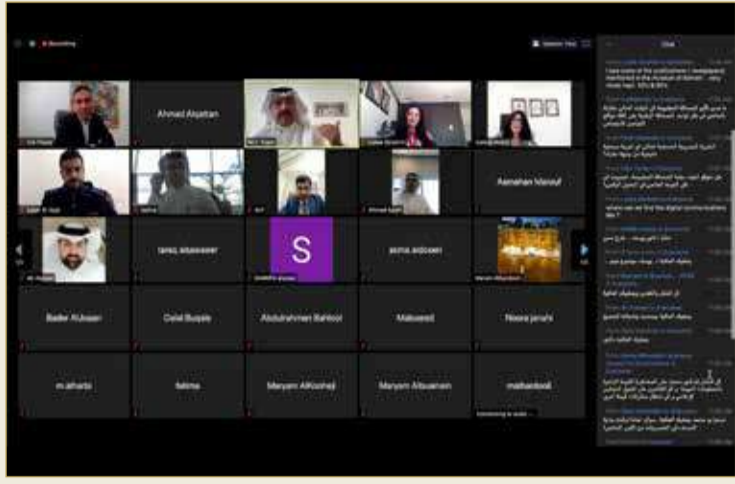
Recording

Speaker View

Chat

Ahmed Alqattan

Asmahan Maroof

S

Bader ALbusairi

Dalal Busala

Abdulrahman Bahloul

Mabassed

Noora janahi

m.alharbi

fatima

Maryam AlKoohaji

Maryam Albuainain

malbandook

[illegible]